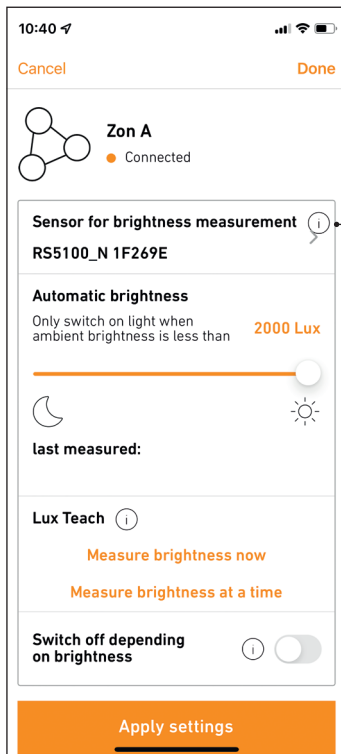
10:40

Cancel

Done

Zon A

Connected

Sensor for brightness measurement

RS5100_N 1F269E

Automatic brightness

Only switch on light when ambient brightness is less than

2000 Lux

last measured:

Lux Teach

Measure brightness now

Measure brightness at a time

Switch off depending on brightness

Apply settings